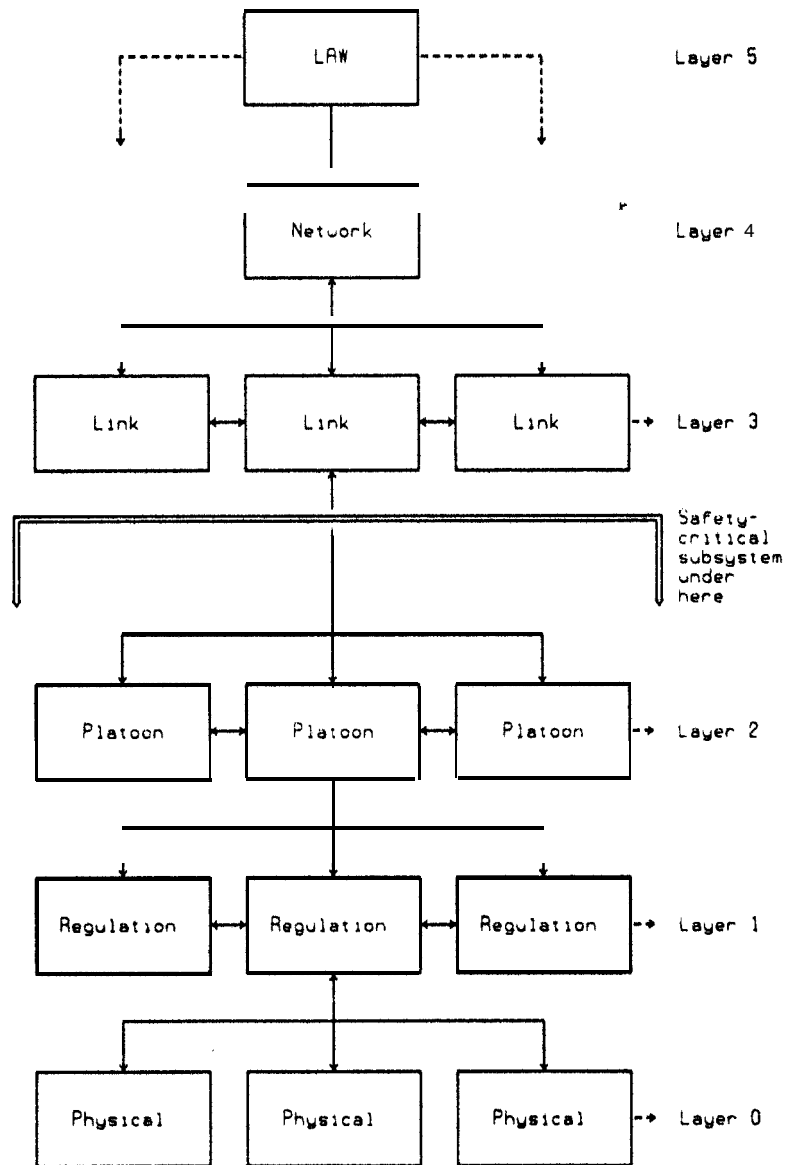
LAW

Layer 5

Network

Layer 4

Link

Link

Link

Layer 3

Safety-critical subsystem under here

Platoon

Platoon

Platoon

Layer 2

Regulation

Regulation

Regulation

Layer 1

Physical

Physical

Physical

Layer 0